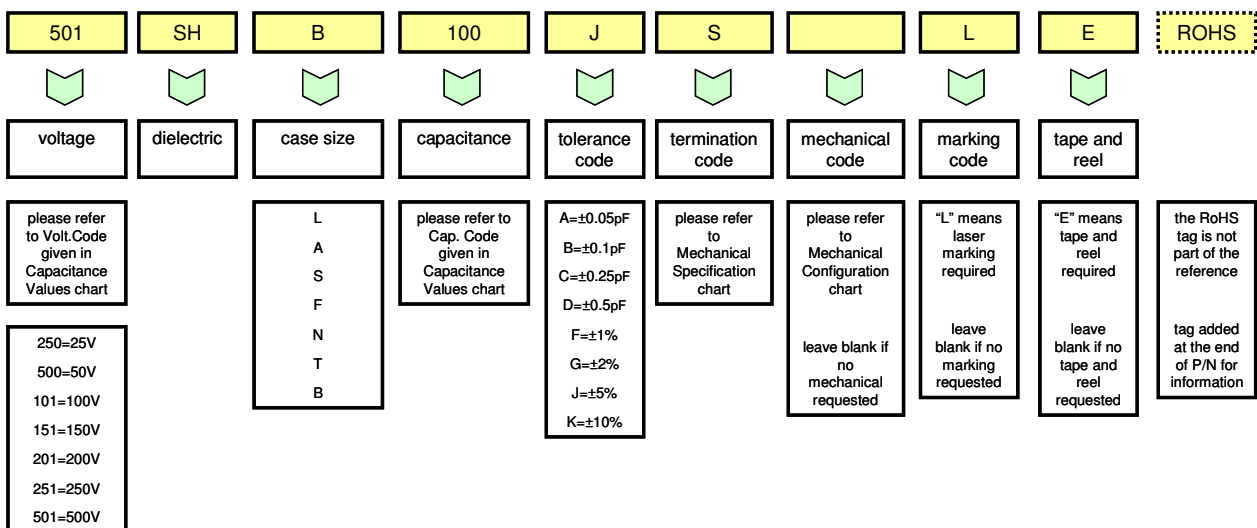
501

SH

B

100

J

S

L

E

ROHS

voltage

dielectric

case size

capacitance

tolerance code

termination code

mechanical code

marking code

tape and reel

please refer to Volt.Code given in Capacitance Values chart

250=25V
500=50V
101=100V
151=150V
201=200V
251=250V
501=500V

L
A
S
F
N
T
B

please refer to Cap. Code given in Capacitance Values chart

A=±0.05pF
B=±0.1pF
C=±0.25pF
D=±0.5pF
F=±1%
G=±2%
J=±5%
K=±10%

please refer to Mechanical Specification chart

please refer to Mechanical Configuration chart

leave blank if no mechanical requested

"L" means laser marking required

leave blank if no marking requested

"E" means tape and reel required

leave blank if no tape and reel requested

the RoHS tag is not part of the reference

tag added at the end of P/N for information